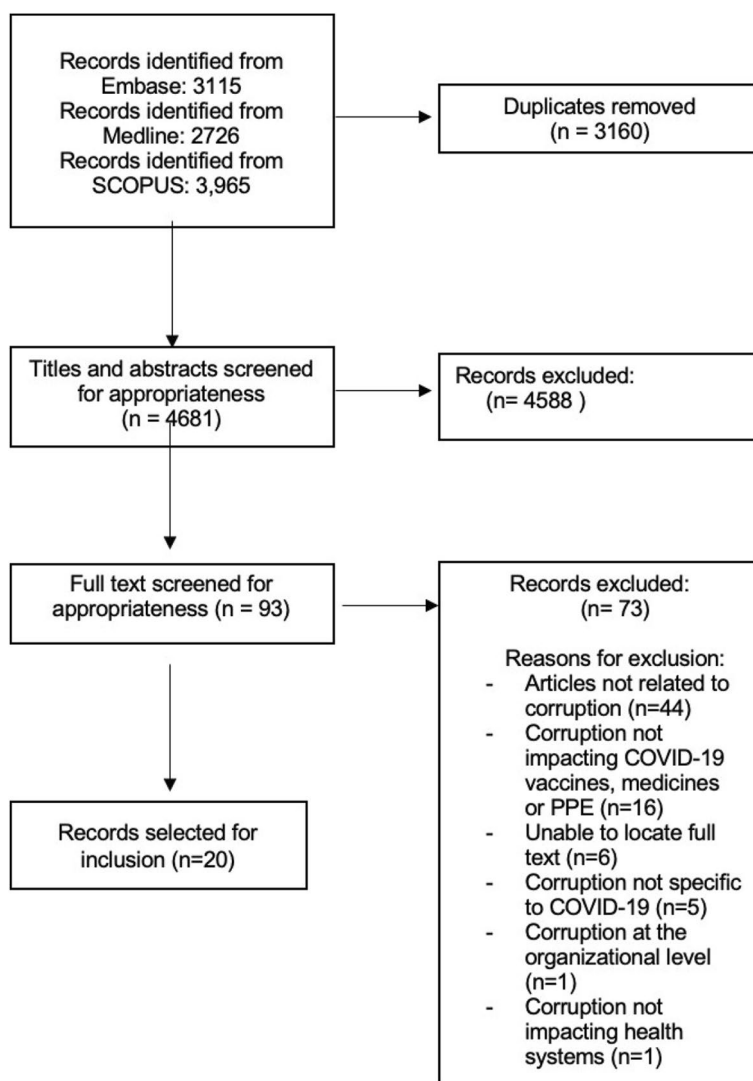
Records identified from Embase: 3115
Records identified from Medline: 2726
Records identified from SCOPUS: 3,965

Duplicates removed (n = 3160)

Titles and abstracts screened for appropriateness (n = 4681)

Records excluded: (n= 4588 )

Full text screened for appropriateness (n = 93)

Records excluded: (n= 73)

Reasons for exclusion:
- Articles not related to corruption (n=44)
- Corruption not impacting COVID-19 vaccines, medicines or PPE (n=16)
- Unable to locate full text (n=6)
- Corruption not specific to COVID-19 (n=5)
- Corruption at the organizational level (n=1)
- Corruption not impacting health systems (n=1)

Records selected for inclusion (n=20)